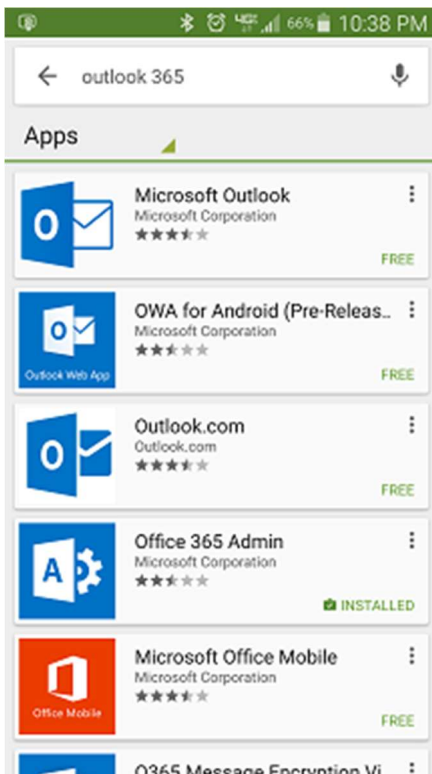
66% 10:38 PM

outlook 365

Apps

Microsoft Outlook
Microsoft Corporation
FREE

Outlook Web App
OWA for Android (Pre-Releas...
Microsoft Corporation
FREE

Outlook.com
Outlook.com
FREE

Office 365 Admin
Microsoft Corporation
INSTALLED

Office Mobile
Microsoft Office Mobile
Microsoft Corporation
FREE

O365 Message Encryption Vi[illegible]